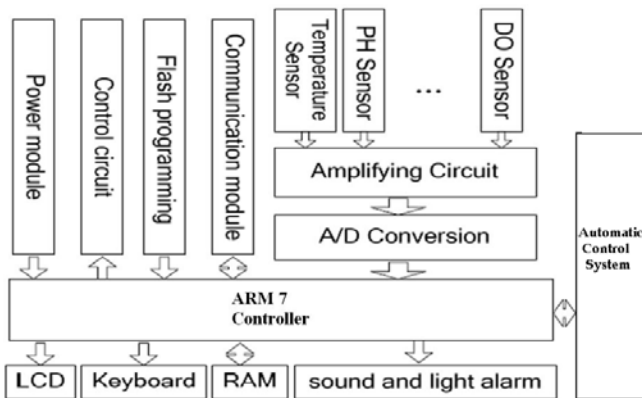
Power module

Control circuit

Flash programming

Communication module

Temperature Sensor

PH Sensor

...

DO Sensor

Amplifying Circuit

A/D Conversion

Automatic Control System

ARM 7 Controller

LCD

Keyboard

RAM

sound and light alarm